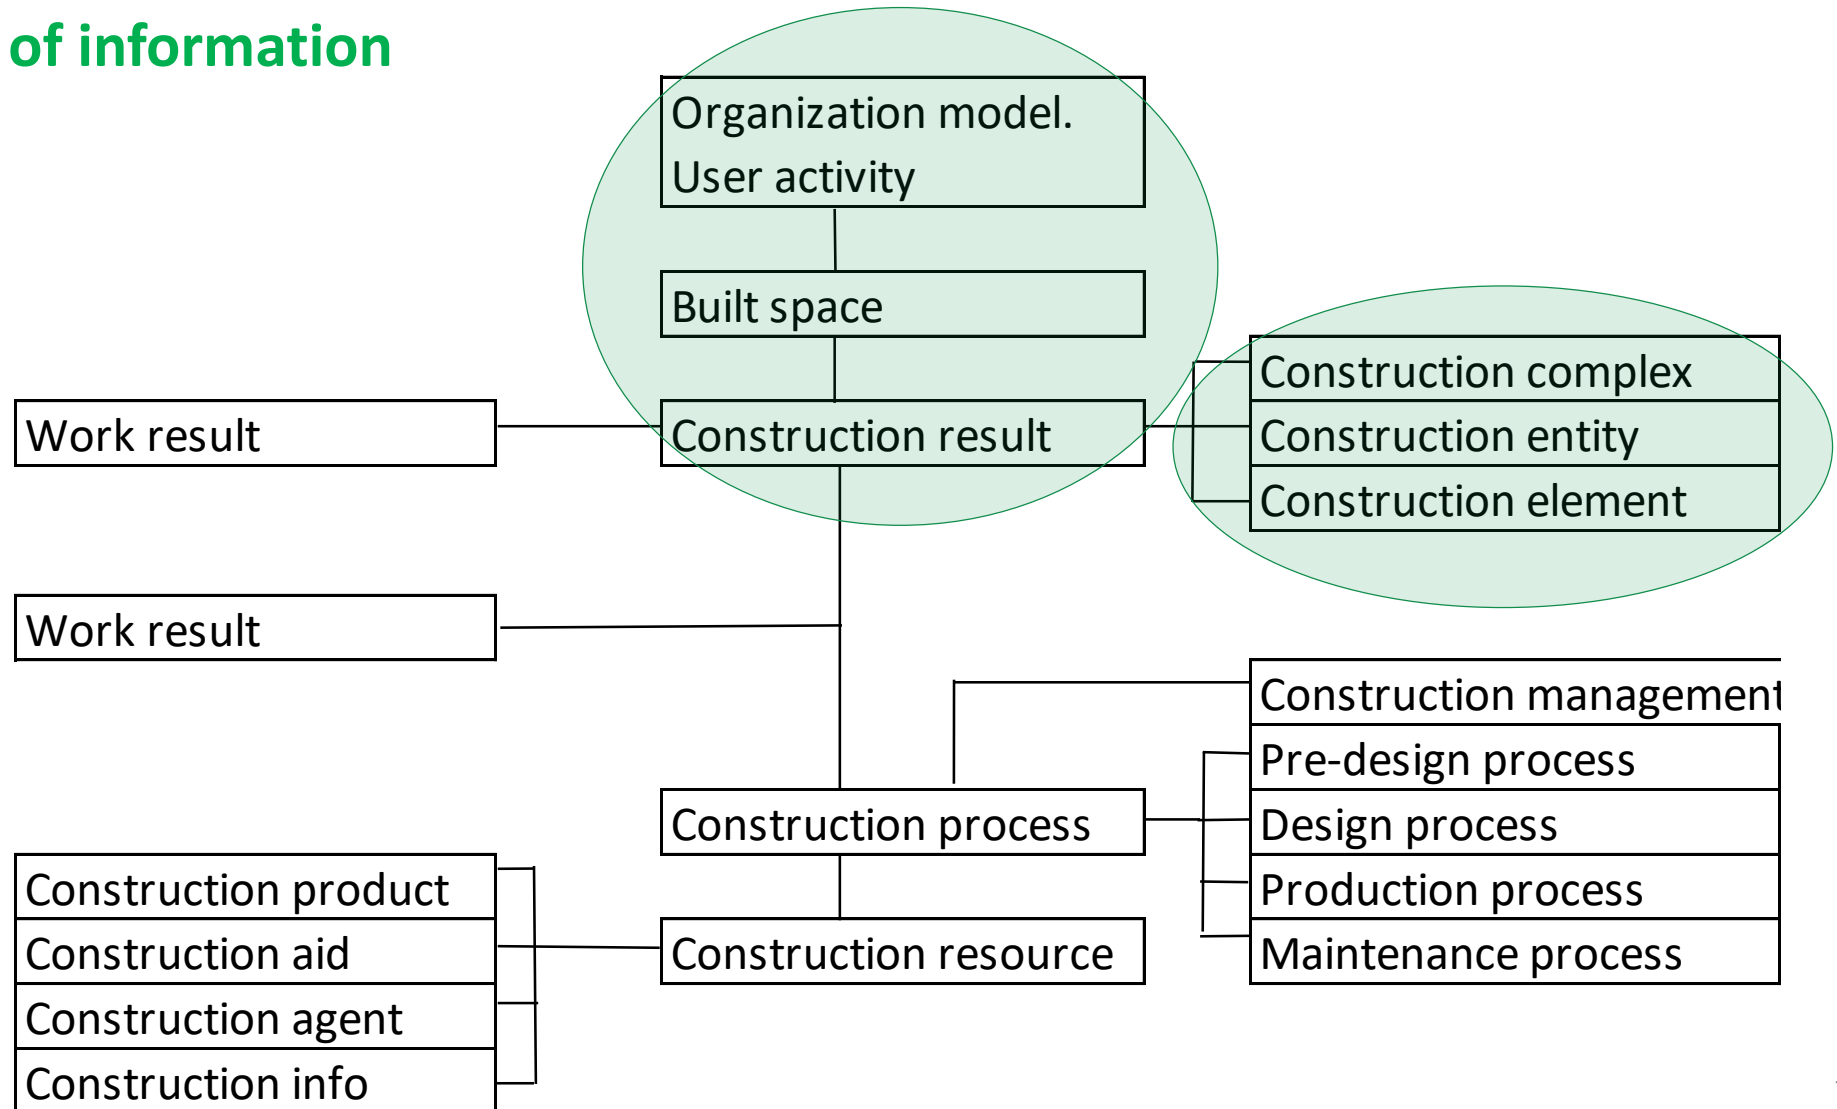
of information

Organization model.
User activity

Built space

Construction complex
Construction entity
Construction element

Work result

Construction result

Work result

Construction management

Pre-design process

Design process

Production process

Maintenance process

Construction process

Construction resource

Construction product
Construction aid
Construction agent
Construction info